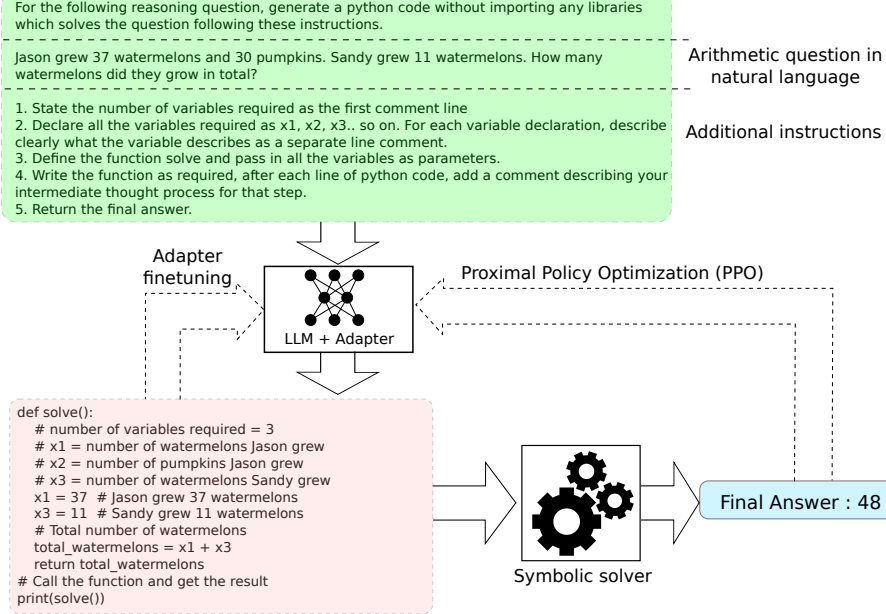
For the following reasoning question, generate a python code without importing any libraries which solves the question following these instructions.

Jason grew 37 watermelons and 30 pumpkins. Sandy grew 11 watermelons. How many watermelons did they grow in total?

Arithmetic question in natural language

1. State the number of variables required as the first comment line
2. Declare all the variables required as x1, x2, x3.. so on. For each variable declaration, describe clearly what the variable describes as a separate line comment.
3. Define the function solve and pass in all the variables as parameters.
4. Write the function as required, after each line of python code, add a comment describing your intermediate thought process for that step.
5. Return the final answer.

Additional instructions

Adapter finetuning

Proximal Policy Optimization (PPO)

LLM + Adapter

def solve():
# number of variables required = 3
# x1 = number of watermelons Jason grew
# x2 = number of pumpkins Jason grew
# x3 = number of watermelons Sandy grew
x1 = 37 # Jason grew 37 watermelons
x3 = 11 # Sandy grew 11 watermelons
# Total number of watermelons
total_watermelons = x1 + x3
return total_watermelons
# Call the function and get the result
print(solve())

Symbolic solver

Final Answer : 48